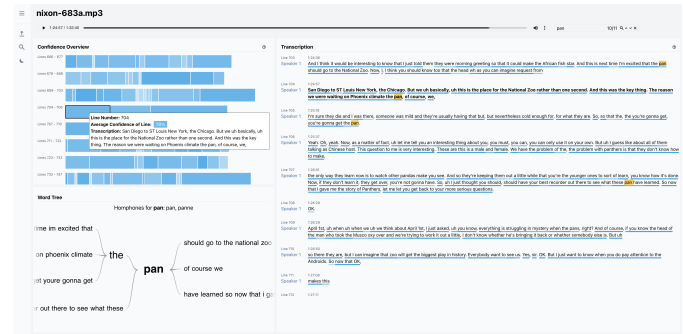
nixon-683a.mp3

1:24:57 / 1:50:35

pan

10/11

Confidence Overview

Lines 676 - 677

Lines 678 - 688

Lines 689 - 698

Lines 699 - 708

Lines 707 - 716

Lines 711 - 722

Lines 723 - 732

Lines 733 - 742

Lines 743 - 757

Line Number: 704
Average Confidence of Line: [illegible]
Transcription: San Diego to ST Louis New York, the Chicago. But we uh basically, uh this is the place for the National Zoo rather than one second. And this was the key thing. The reason we were waiting on Phoenix climate the pan, of course, we,

Word Tree

Homphones for pan: pan, panne

time im excited that

on phoenix climate

get youre gonna get

er out there to see what these

the

pan

should go to the national zoo

of course we

have learned so now that i go

Transcription

Line 703
Speaker 1
And I think it would be interesting to know that I just told them they were morning greeting so that it could make the African fish star. And this is next time I'm excited that the pan should go to the National Zoo. Now, I, I think you should know too that the head wh as you can imagine request from

Line 704
Speaker 1
San Diego to ST Louis New York, the Chicago. But we uh basically, uh this is the place for the National Zoo rather than one second. And this was the key thing. The reason we were waiting on Phoenix climate the pan, of course, we.

Line 705
Speaker 1
I'm sure they die and i was there, someone was mild and they're usually having that but, but nevertheless cold enough for, for what they are. So, so that the, the you're gonna get, you're gonna get the pan.

Line 706
Speaker 1
Yeah. Oh, yeah. Now, as a matter of fact, uh let me tell you an interesting thing about you, you must, you can, you can only use it on your own. But uh I guess like about all of them talking as Chinese host. This question to me is very interesting. These are this is a male and female. We have the problem of the, the problem with panthers is that they don't know how to make.

Line 707
Speaker 1
the only way they learn now is to watch other pandas make you see. And so they're keeping them out a little while that you're the younger ones to sort of learn, you know how they're done. Now, if they don't learn it, they get over, you're not gonna have. So, so I just thought you should, should have your best recorder out there to see what these pan have learned. So now that I gave me the story of Panthers, let me just get back to your more serious questions.

Line 708
Speaker 1
OK.

Line 709
Speaker 1
April 1st, uh when uh when we uh we think about April 1st, I just asked, uh you know, everything is struggling in mystery when the pans, right? And of course, if you know the head of the man who took the Muscovo guy over and we're trying to work it out a little, I don't know whether he's bringing it back or whether somebody else is. But uh

Line 710
Speaker 1
so there they are, but I can imagine that you will get the biggest play in history. Everybody want to see us. Yes, sir. OK. But I just want to know when you do pay attention to the Androids. So now that OK.

Line 711
Speaker 1
makes this

Line 712